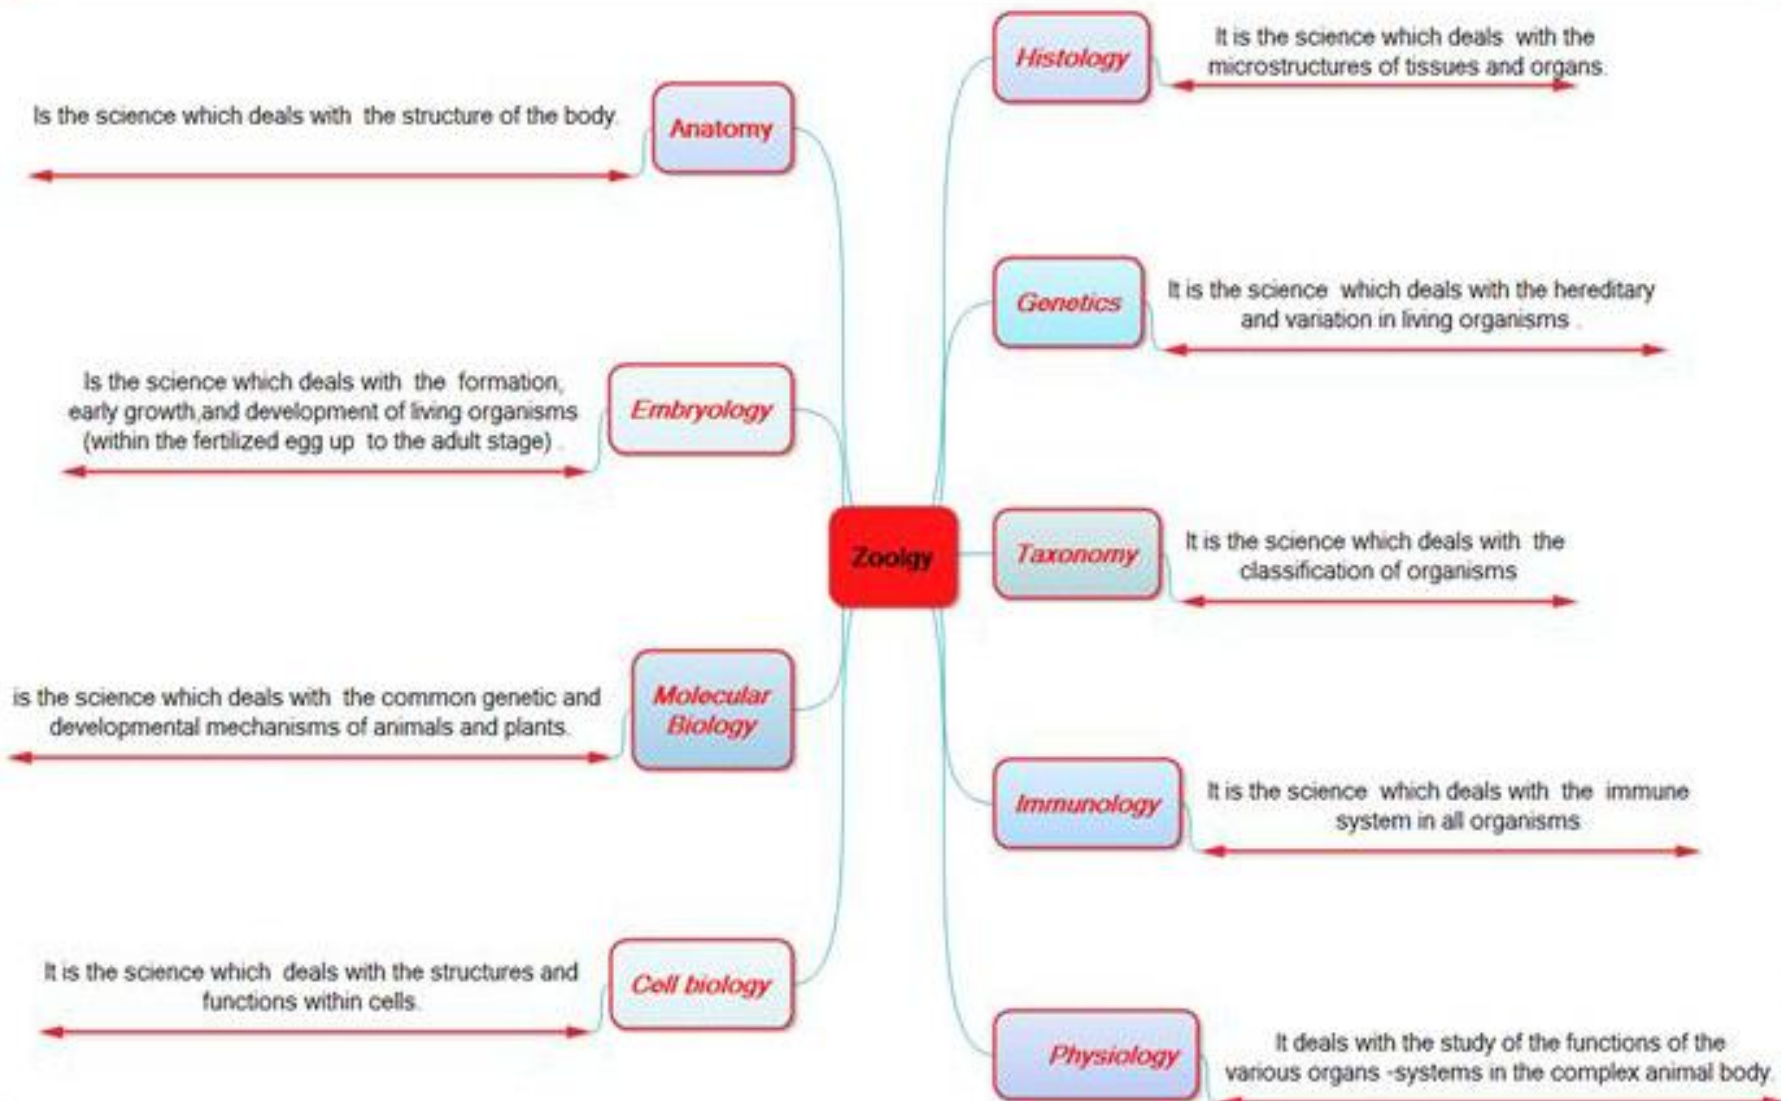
Zoolgy

Anatomy
Is the science which deals with the structure of the body.

Embryology
Is the science which deals with the formation, early growth,and development of living organisms (within the fertilized egg up to the adult stage) .

Molecular Biology
is the science which deals with the common genetic and developmental mechanisms of animals and plants.

Cell biology
It is the science which deals with the structures and functions within cells.

Histology
It is the science which deals with the microstructures of tissues and organs.

Genetics
It is the science which deals with the hereditary and variation in living organisms .

Taxonomy
It is the science which deals with the classification of organisms

Immunology
It is the science which deals with the immune system in all organisms

Physiology
It deals with the study of the functions of the various organs -systems in the complex animal body.